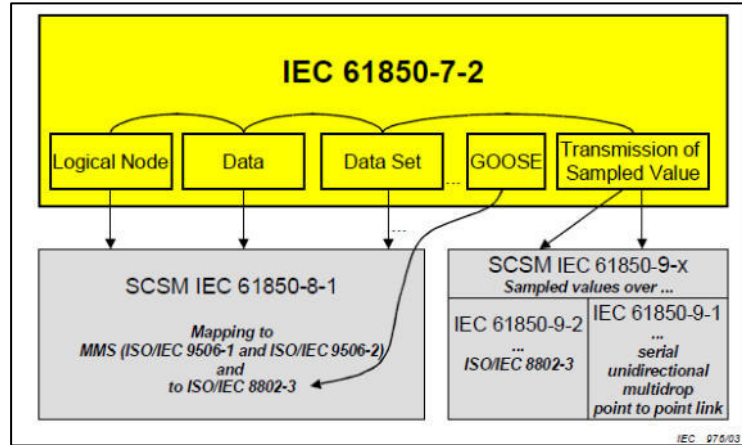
IEC 61850-7-2

Logical Node

Data

Data Set

...

GOOSE

Transmission of Sampled Value

...

SCSM IEC 61850-8-1

Mapping to MMS (ISO/IEC 9506-1 and ISO/IEC 9506-2) and to ISO/IEC 8802-3

SCSM IEC 61850-9-x

Sampled values over ...

IEC 61850-9-2

...

ISO/IEC 8802-3

IEC 61850-9-1

...

serial unidirectional multidrop point to point link

IEC 976/03